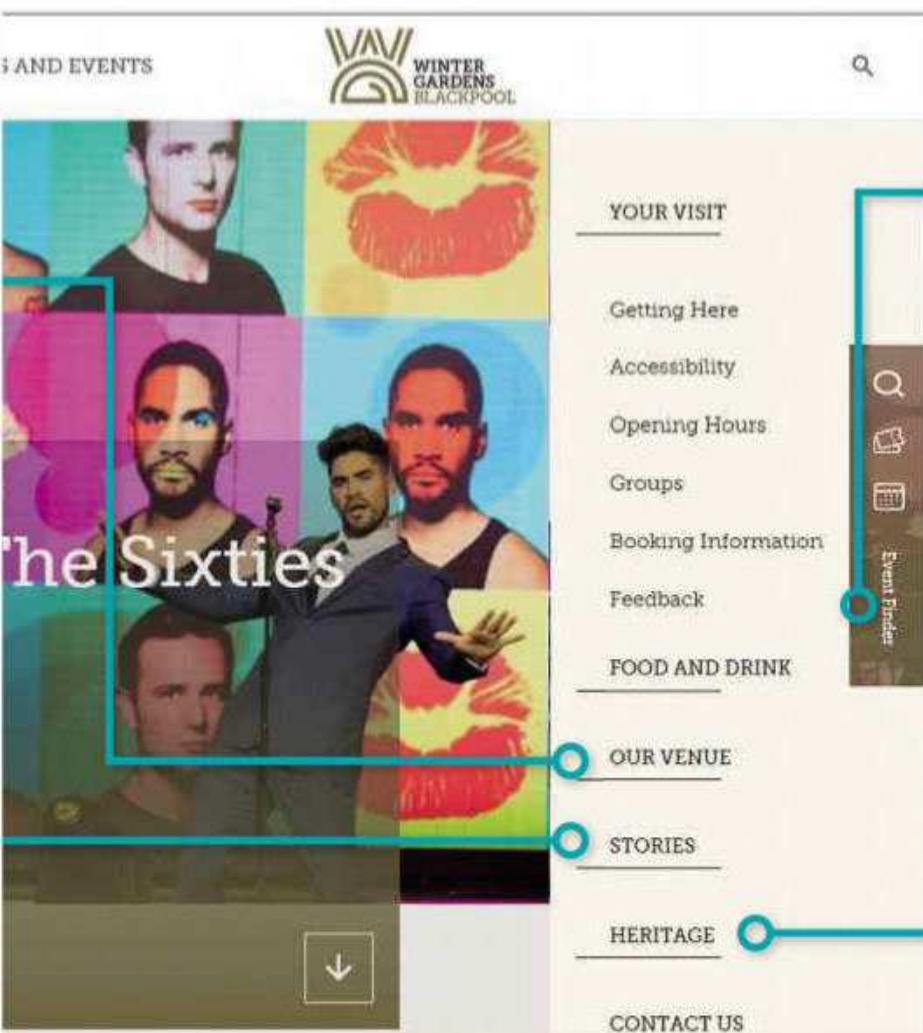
S AND EVENTS

WINTER GARDENS BLACKPOOL

YOUR VISIT

Getting Here

Accessibility

Opening Hours

Groups

Booking Information

Feedback

FOOD AND DRINK

OUR VENUE

STORIES

HERITAGE

CONTACT US

he Sixties

Event Finder